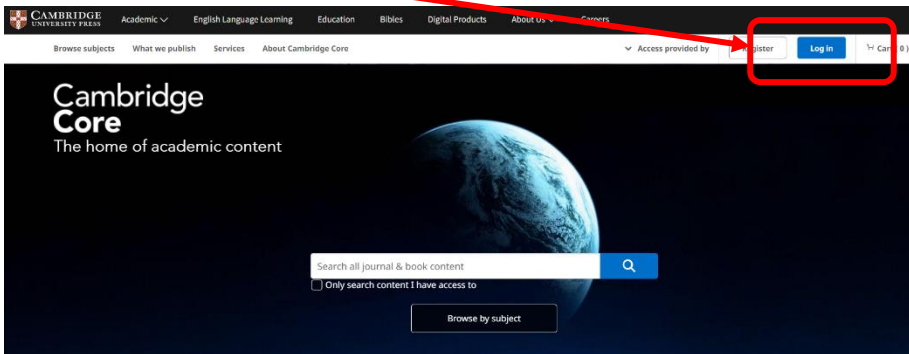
CAMBRIDGE UNIVERSITY PRESS Academic English Language Learning Education Bibles Digital Products About Us Careers

Browse subjects What we publish Services About Cambridge Core Access provided by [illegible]gister Log in Car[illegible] 0 )

Cambridge Core
The home of academic content

Search all journal & book content

Only search content I have access to

Browse by subject